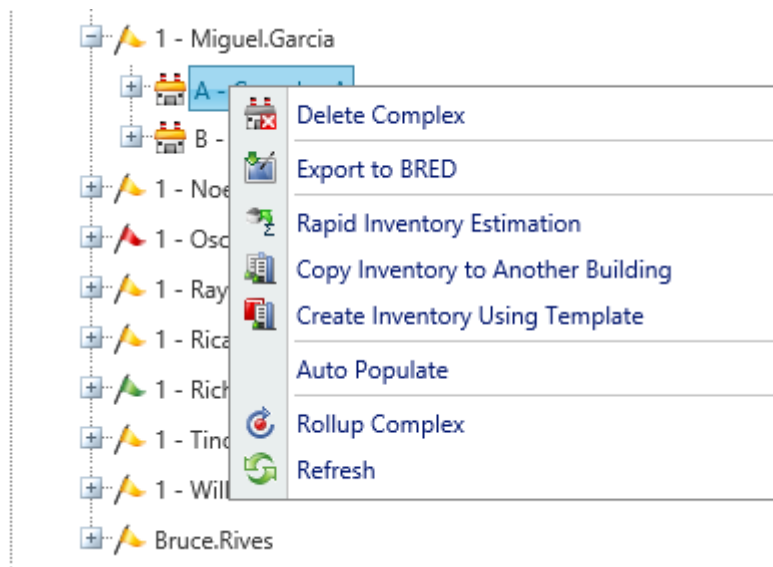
1 - Miguel.Garcia
A - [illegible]
B -
1 - Noe
1 - Osc
1 - Ray
1 - Rica
1 - Rich
1 - Tino
1 - Will
Bruce.Rives

Delete Complex
Export to BRED
Rapid Inventory Estimation
Copy Inventory to Another Building
Create Inventory Using Template
Auto Populate
Rollup Complex
Refresh